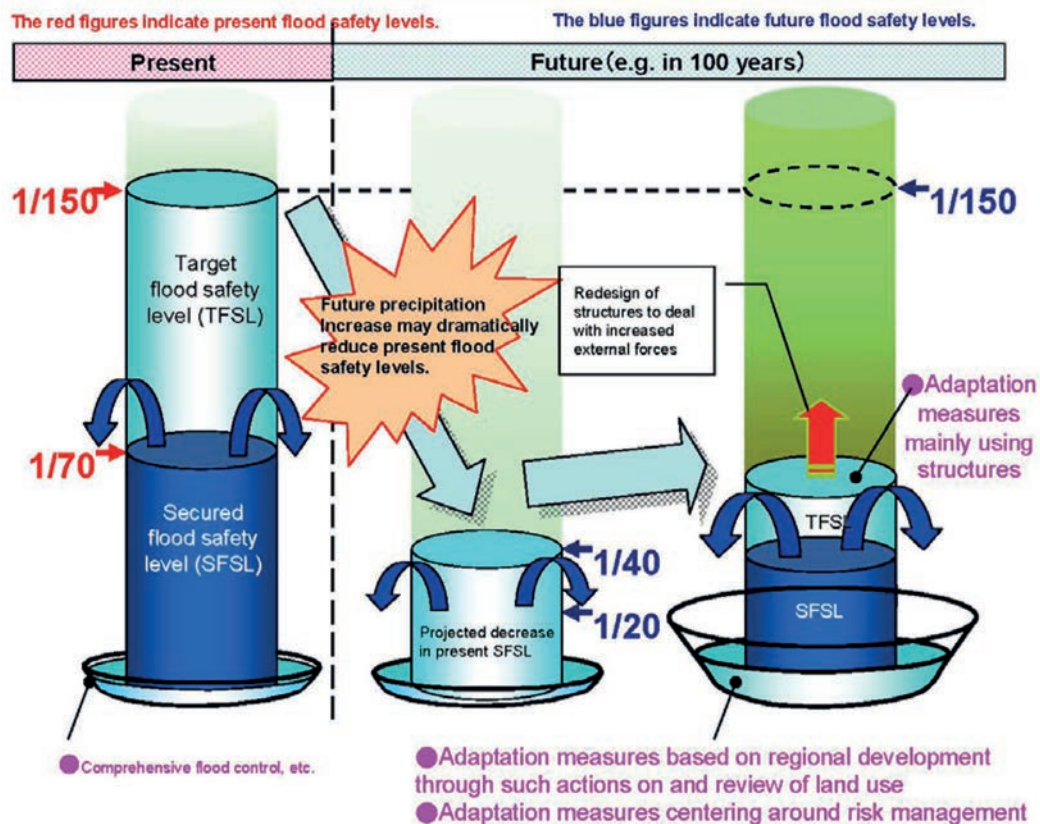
The red figures indicate present flood safety levels.

The blue figures indicate future flood safety levels.

Present

Future (e.g. in 100 years)

1/150

Target flood safety level (TFSL)

1/70

Secured flood safety level (SFSL)

Future precipitation increase may dramatically reduce present flood safety levels.

1/40

1/20

Projected decrease in present SFSL

Redesign of structures to deal with increased external forces

1/150

●Adaptation measures mainly using structures

TFSL

SFSL

●Comprehensive flood control, etc.

●Adaptation measures based on regional development through such actions on and review of land use

●Adaptation measures centering around risk management